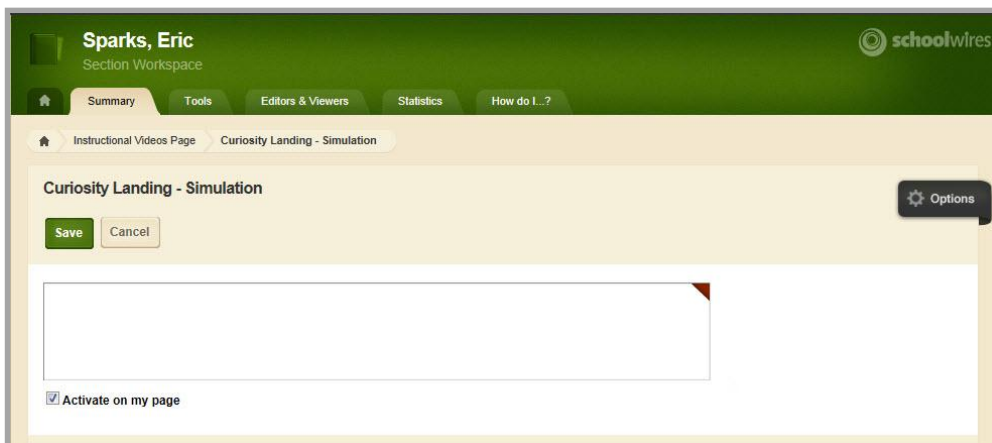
Sparks, Eric
Section Workspace

schoolwires

Summary
Tools
Editors & Viewers
Statistics
How do I...?

Instructional Videos Page
Curiosity Landing - Simulation

Curiosity Landing - Simulation

Options

Save
Cancel

Activate on my page